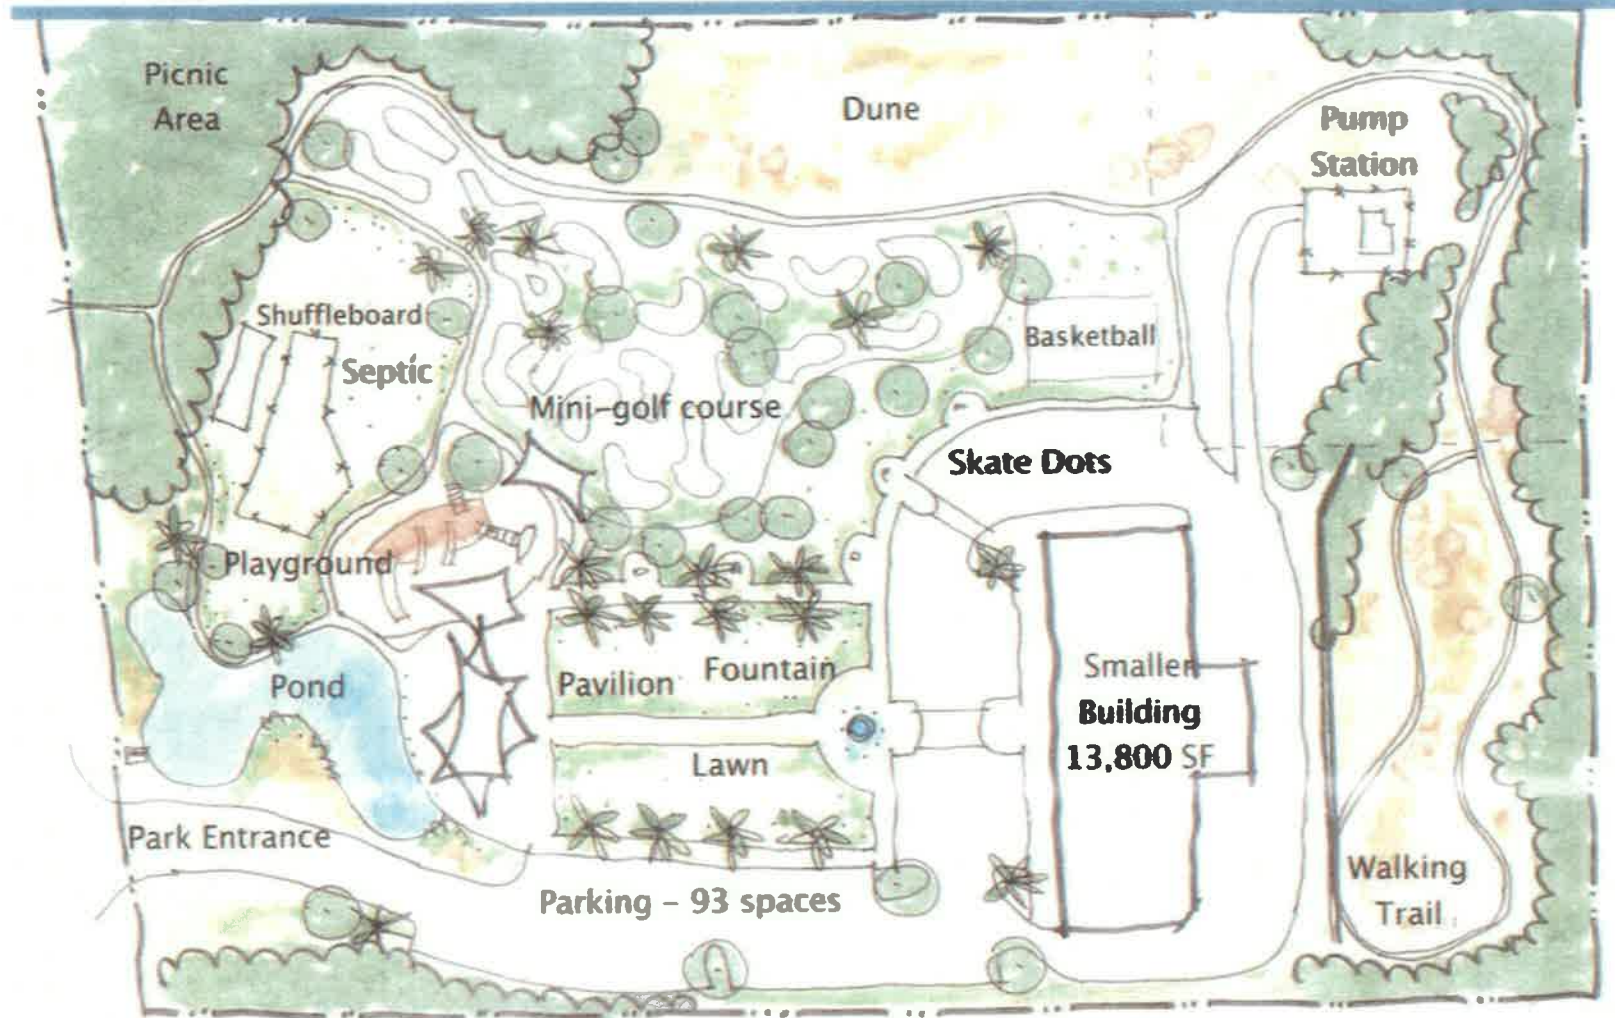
Picnic Area

Dune

Pump Station

Shuffleboard

Septic

Basketball

Mini-golf course

Skate Dots

Playground

Pond

Pavilion

Fountain

Smaller Building 13,800 SF

Lawn

Park Entrance

Parking - 93 spaces

Walking Trail